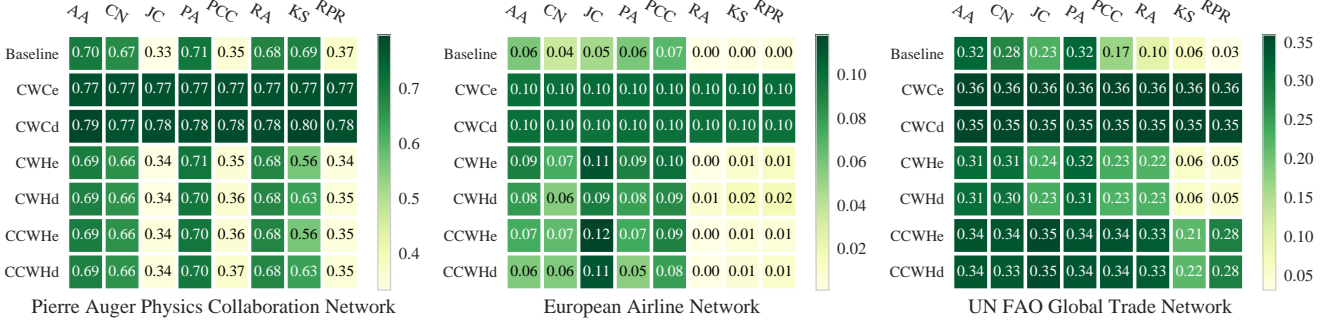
| | AA | CN | JC | PA | PCC | RA | KS | RPR |
|---|---|---|---|---|---|---|---|---|
| Baseline | 0.70 | 0.67 | 0.33 | 0.71 | 0.35 | 0.68 | 0.69 | 0.37 |
| CWCe | 0.77 | 0.77 | 0.77 | 0.77 | 0.77 | 0.77 | 0.77 | 0.77 |
| CWCd | 0.79 | 0.77 | 0.78 | 0.78 | 0.78 | 0.78 | 0.80 | 0.78 |
| CWHe | 0.69 | 0.66 | 0.34 | 0.71 | 0.35 | 0.68 | 0.56 | 0.34 |
| CWHd | 0.69 | 0.66 | 0.34 | 0.70 | 0.36 | 0.68 | 0.63 | 0.35 |
| CCWHe | 0.69 | 0.66 | 0.34 | 0.70 | 0.36 | 0.68 | 0.56 | 0.35 |
| CCWHd | 0.69 | 0.66 | 0.34 | 0.70 | 0.37 | 0.68 | 0.63 | 0.35 |

0.7 0.6 0.5 0.4

Pierre Auger Physics Collaboration Network

| | AA | CN | JC | PA | PCC | RA | KS | RPR |
|---|---|---|---|---|---|---|---|---|
| Baseline | 0.06 | 0.04 | 0.05 | 0.06 | 0.07 | 0.00 | 0.00 | 0.00 |
| CWCe | 0.10 | 0.10 | 0.10 | 0.10 | 0.10 | 0.10 | 0.10 | 0.10 |
| CWCd | 0.10 | 0.10 | 0.10 | 0.10 | 0.10 | 0.10 | 0.10 | 0.10 |
| CWHe | 0.09 | 0.07 | 0.11 | 0.09 | 0.10 | 0.00 | 0.01 | 0.01 |
| CWHd | 0.08 | 0.06 | 0.09 | 0.08 | 0.09 | 0.01 | 0.02 | 0.02 |
| CCWHe | 0.07 | 0.07 | 0.12 | 0.07 | 0.09 | 0.00 | 0.01 | 0.01 |
| CCWHd | 0.06 | 0.06 | 0.11 | 0.05 | 0.08 | 0.00 | 0.01 | 0.01 |

0.10 0.08 0.06 0.04 0.02

European Airline Network

| | AA | CN | JC | PA | PCC | RA | KS | RPR |
|---|---|---|---|---|---|---|---|---|
| Baseline | 0.32 | 0.28 | 0.23 | 0.32 | 0.17 | 0.10 | 0.06 | 0.03 |
| CWCe | 0.36 | 0.36 | 0.36 | 0.36 | 0.36 | 0.36 | 0.36 | 0.36 |
| CWCd | 0.35 | 0.35 | 0.35 | 0.35 | 0.35 | 0.35 | 0.35 | 0.35 |
| CWHe | 0.31 | 0.31 | 0.24 | 0.32 | 0.23 | 0.22 | 0.06 | 0.05 |
| CWHd | 0.31 | 0.30 | 0.23 | 0.31 | 0.23 | 0.23 | 0.06 | 0.05 |
| CCWHe | 0.34 | 0.34 | 0.35 | 0.34 | 0.34 | 0.33 | 0.21 | 0.28 |
| CCWHd | 0.34 | 0.33 | 0.35 | 0.34 | 0.34 | 0.33 | 0.22 | 0.28 |

0.35 0.30 0.25 0.20 0.15 0.10 0.05

UN FAO Global Trade Network